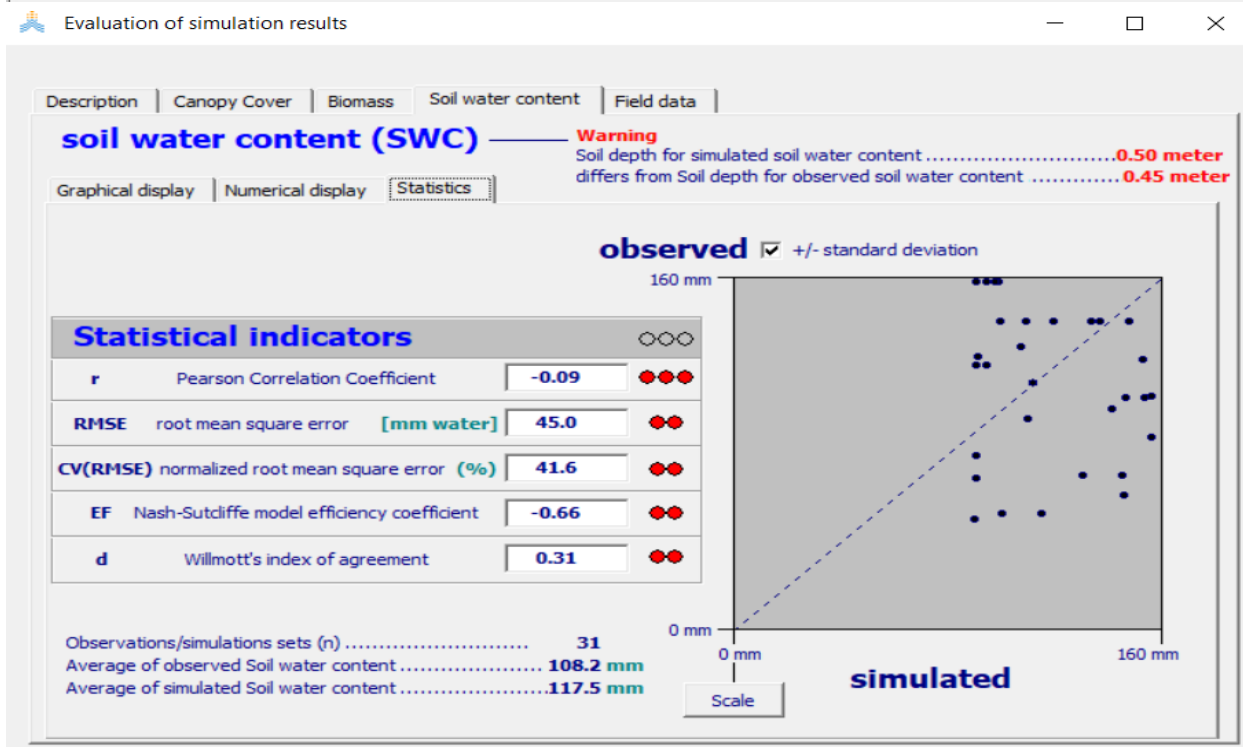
Evaluation of simulation results

Description | Canopy Cover | Biomass | Soil water content | Field data

soil water content (SWC)

Warning
Soil depth for simulated soil water content ............................0.50 meter
differs from Soil depth for observed soil water content ............0.45 meter

Graphical display | Numerical display | Statistics

observed ☑ +/- standard deviation

160 mm

Statistical indicators

| | | | |
|---|---|---|---|
| r | Pearson Correlation Coefficient | -0.09 | |
| RMSE | root mean square error [mm water] | 45.0 | |
| CV(RMSE) | normalized root mean square error (%) | 41.6 | |
| EF | Nash-Sutcliffe model efficiency coefficient | -0.66 | |
| d | Willmott's index of agreement | 0.31 | |

0 mm

Observations/simulations sets (n) ............................ 31
Average of observed Soil water content ..................... 108.2 mm
Average of simulated Soil water content ......................117.5 mm

0 mm

160 mm

simulated

Scale